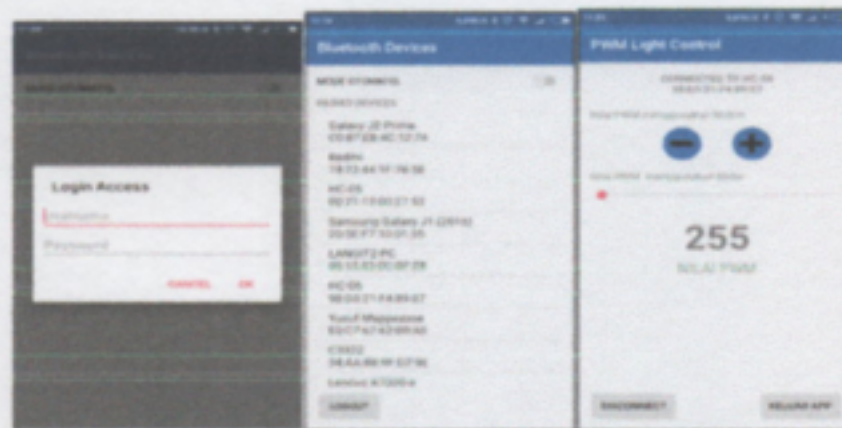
Login Access

Username

Password

CANCEL OK

Bluetooth Devices

MODE BLUETOOTH

PAIRED DEVICES

Galaxy J2 Prime
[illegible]

Redmi
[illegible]

HC-05
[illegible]

Samsung Galaxy J1 (2016)
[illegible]

LANGIT2 PC
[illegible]

HC-05
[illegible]

Yusuf Mappasse
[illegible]

C3622
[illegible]

Lenovo A7000-a

LOGOUT

PWM Light Control

CONNECTED TO HC-05
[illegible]

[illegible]

255

NILAI PWM

DISCONNECT

KELUAR APP